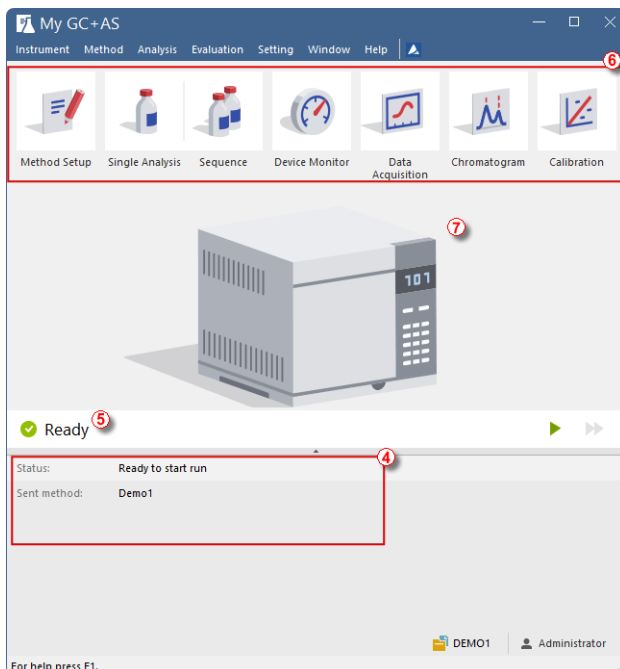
My GC+AS

Instrument Method Analysis Evaluation Setting Window Help

6

Method Setup
Single Analysis
Sequence
Device Monitor
Data Acquisition
Chromatogram
Calibration

7

101

Ready 5

4

Status: Ready to start run
Sent method: Demo1

DEMO1
Administrator

For help press F1.